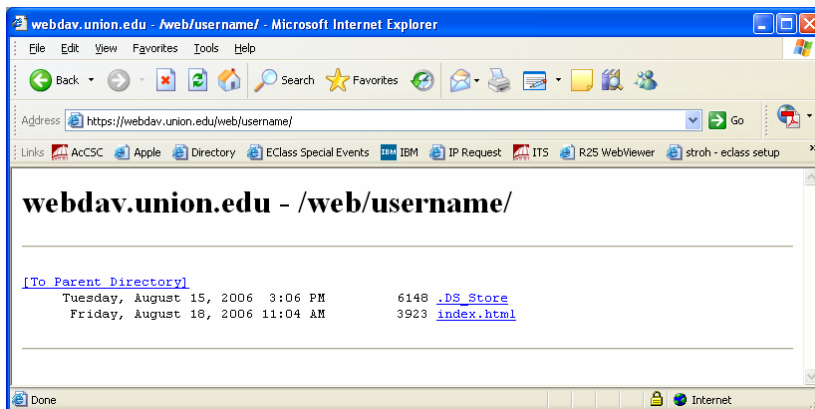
webdav.union.edu - /web/username/ - Microsoft Internet Explorer

File Edit View Favorites Tools Help

Back Search Favorites

Address https://webdav.union.edu/web/username/ Go

Links AcCSC Apple Directory EClass Special Events IBM IP Request ITS R25 WebViewer stroh - eclass setup

webdav.union.edu - /web/username/

[To Parent Directory]
Tuesday, August 15, 2006 3:06 PM 6148 .DS_Store
Friday, August 18, 2006 11:04 AM 3923 index.html

Done Internet